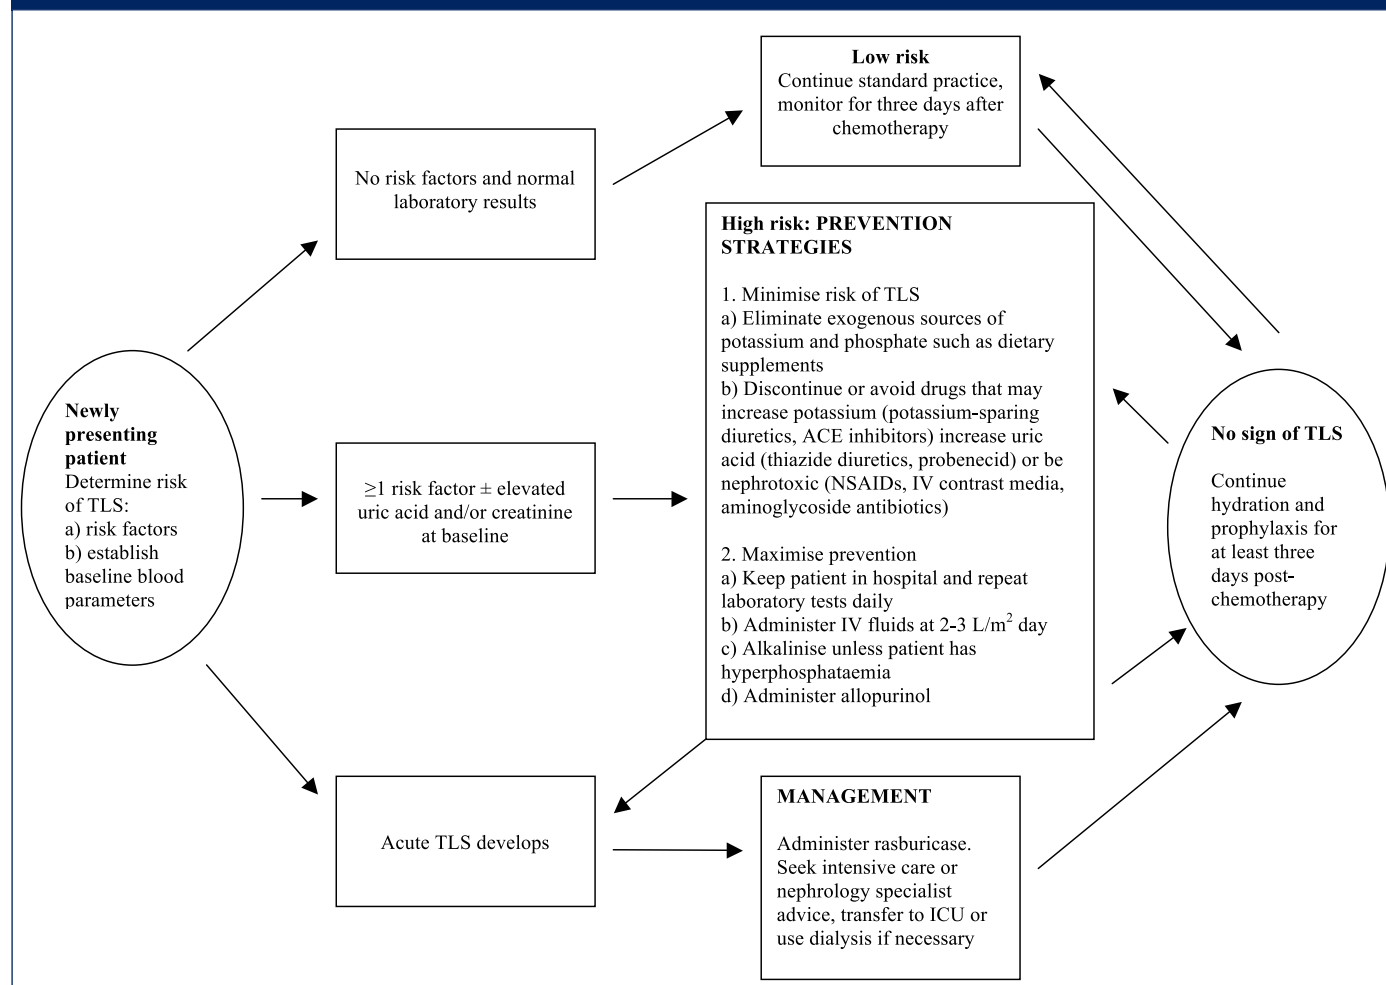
**Newly presenting patient**
Determine risk of TLS:
a) risk factors
b) establish baseline blood parameters

No risk factors and normal laboratory results

$\geq$1 risk factor $\pm$ elevated uric acid and/or creatinine at baseline

Acute TLS develops

**Low risk**
Continue standard practice, monitor for three days after chemotherapy

**High risk: PREVENTION STRATEGIES**

1. Minimise risk of TLS
a) Eliminate exogenous sources of potassium and phosphate such as dietary supplements
b) Discontinue or avoid drugs that may increase potassium (potassium-sparing diuretics, ACE inhibitors) increase uric acid (thiazide diuretics, probenecid) or be nephrotoxic (NSAIDs, IV contrast media, aminoglycoside antibiotics)

2. Maximise prevention
a) Keep patient in hospital and repeat laboratory tests daily
b) Administer IV fluids at 2-3 L/m$^2$ day
c) Alkalinise unless patient has hyperphosphataemia
d) Administer allopurinol

**MANAGEMENT**

Administer rasburicase. Seek intensive care or nephrology specialist advice, transfer to ICU or use dialysis if necessary

**No sign of TLS**

Continue hydration and prophylaxis for at least three days post-chemotherapy